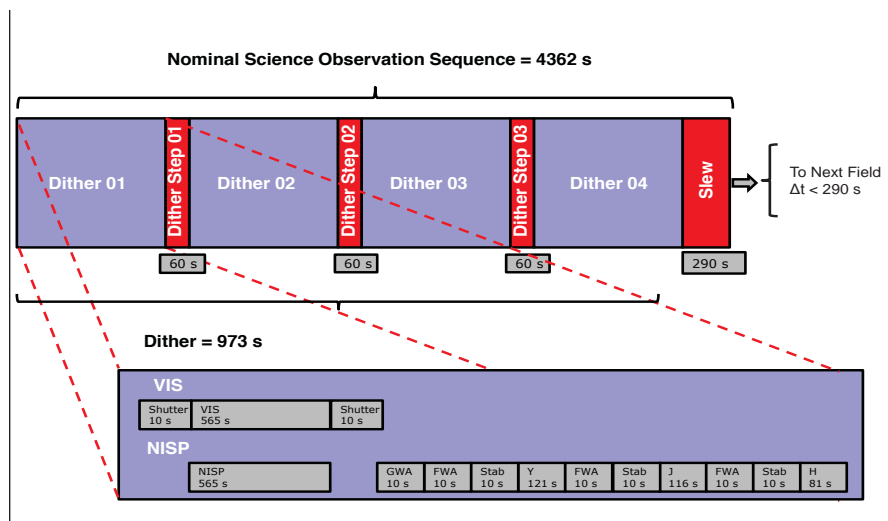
Nominal Science Observation Sequence = 4362 s

Dither 01

Dither Step 01

Dither 02

Dither Step 02

Dither 03

Dither Step 03

Dither 04

Slew

To Next Field
Δt < 290 s

60 s

60 s

60 s

290 s

Dither = 973 s

VIS

Shutter
10 s

VIS
565 s

Shutter
10 s

NISP

NISP
565 s

GWA
10 s

FWA
10 s

Stab
10 s

Y
121 s

FWA
10 s

Stab
10 s

J
116 s

FWA
10 s

Stab
10 s

H
81 s